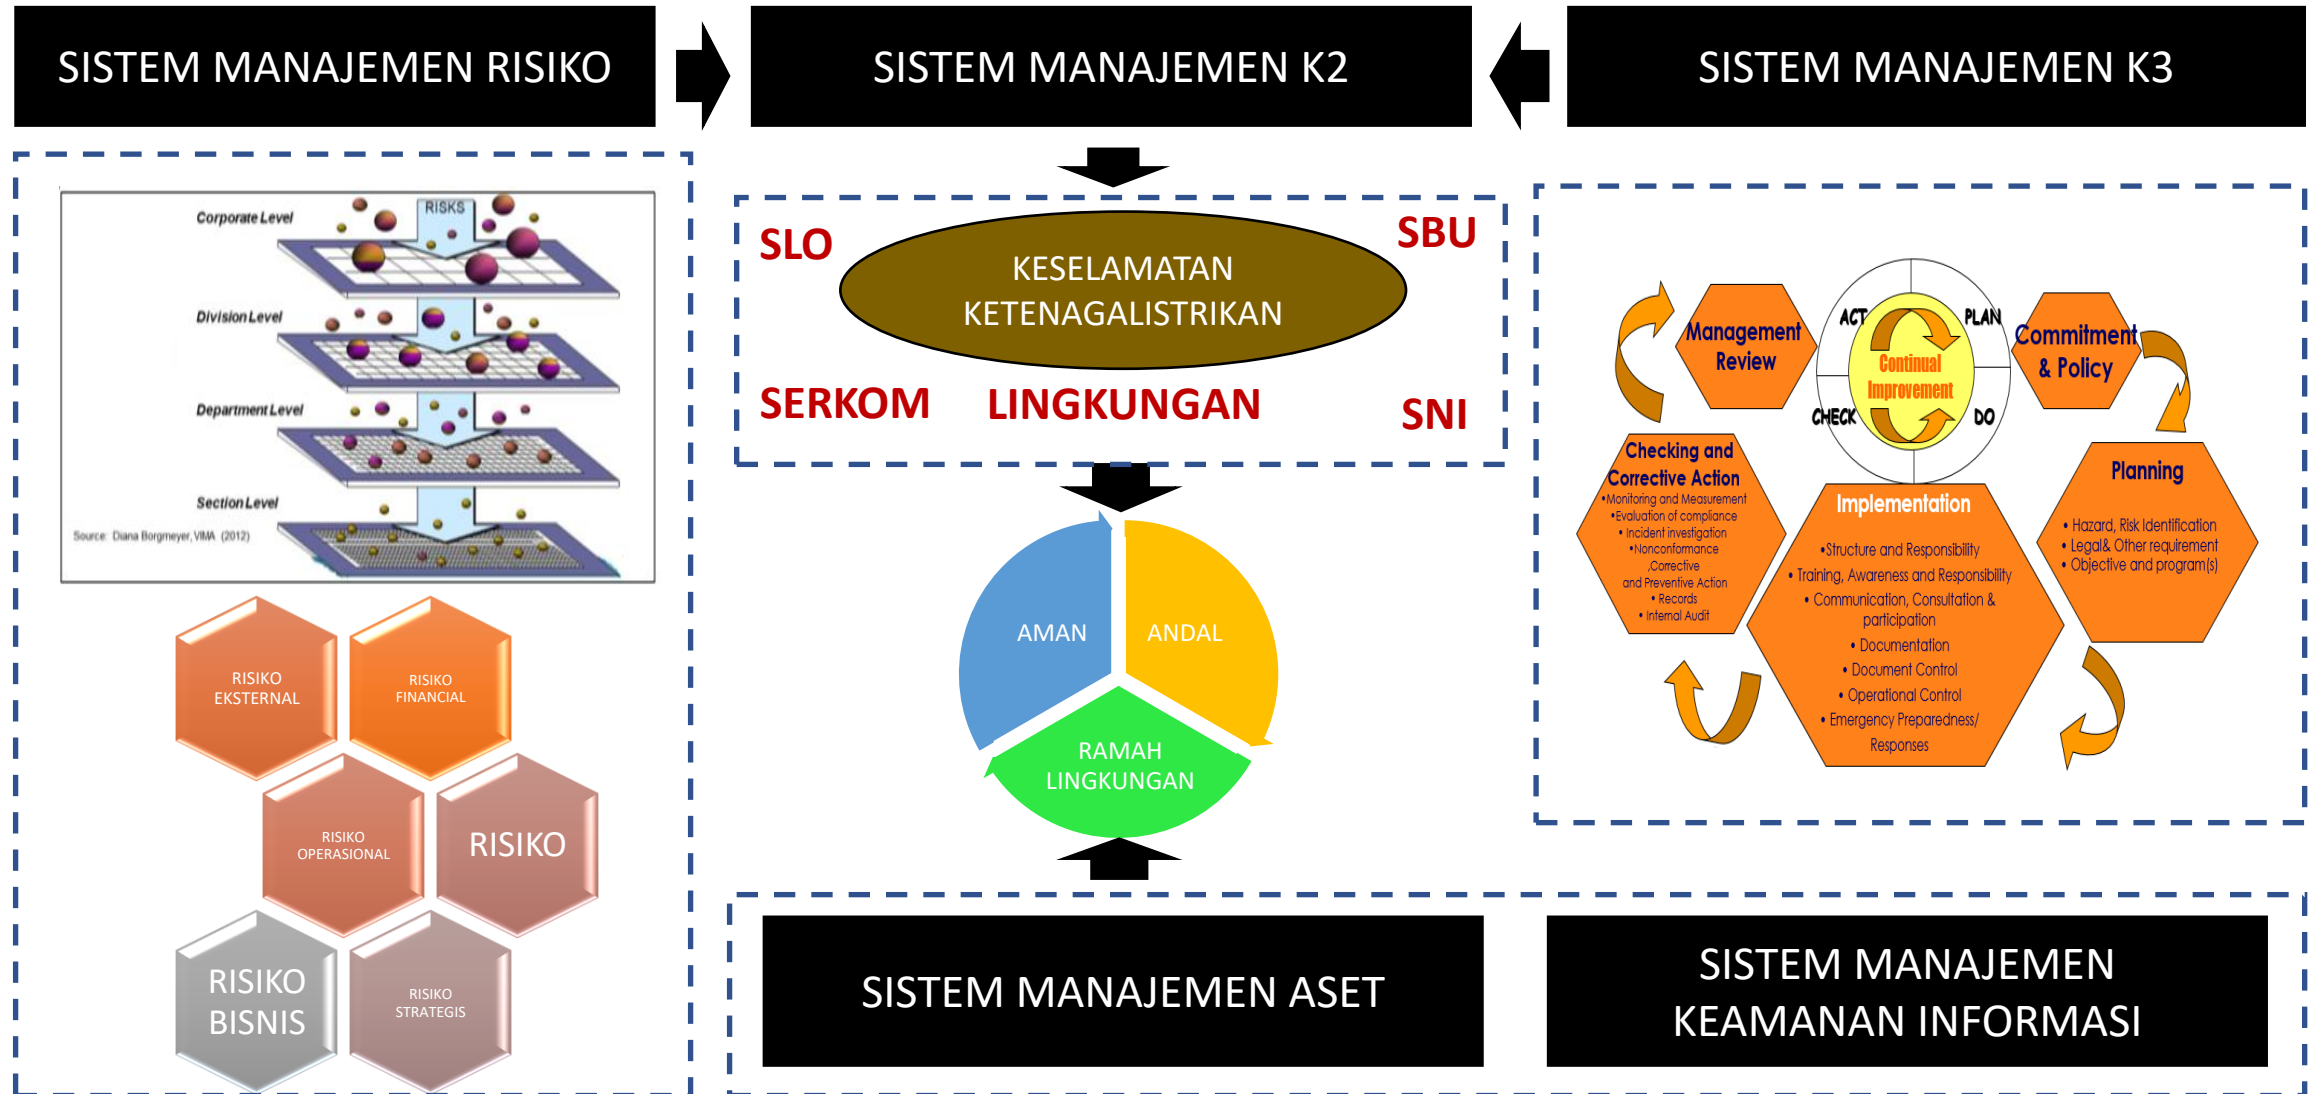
SISTEM MANAJEMEN RISIKO

SISTEM MANAJEMEN K2

SISTEM MANAJEMEN K3

Corporate Level
RISKS
Division Level
Department Level
Section Level
Source: Diana Borgmeyer, VMA (2012)

RISIKO EKSTERNAL
RISIKO FINANCIAL
RISIKO OPERASIONAL
RISIKO
RISIKO BISNIS
RISIKO STRATEGIS

SLO
SBU
KESELAMATAN KETENAGALISTRIKAN
SERKOM
LINGKUNGAN
SNI

AMAN
ANDAL
RAMAH LINGKUNGAN

Management Review
ACT
PLAN
Continual Improvement
CHECK
DO
Commitment & Policy
Checking and Corrective Action
•Monitoring and Measurement
•Evaluation of compliance
• Incident investigation
•Nonconformance ,Corrective and Preventive Action
• Records
• Internal Audit
Implementation
•Structure and Responsibility
• Training, Awareness and Responsibility
• Communication, Consultation & participation
• Documentation
• Document Control
• Operational Control
• Emergency Preparedness/ Responses
Planning
• Hazard, Risk Identification
• Legal& Other requirement
• Objective and program(s)

SISTEM MANAJEMEN ASET

SISTEM MANAJEMEN KEAMANAN INFORMASI